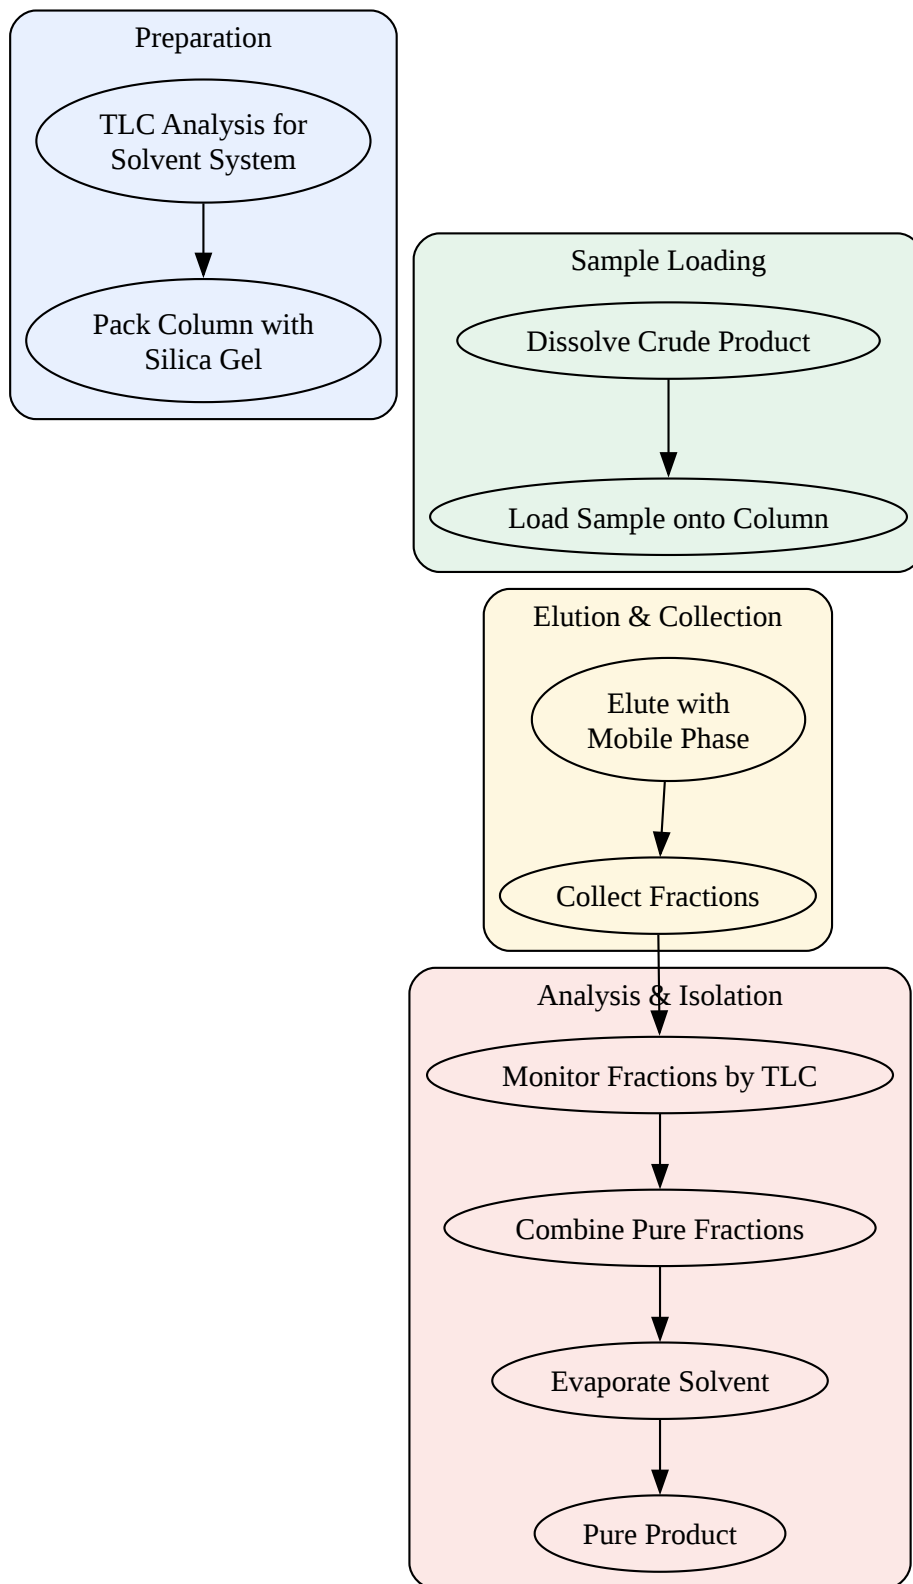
Preparation

TLC Analysis for Solvent System

Pack Column with Silica Gel

Sample Loading

Dissolve Crude Product

Load Sample onto Column

Elution & Collection

Elute with Mobile Phase

Collect Fractions

Analysis & Isolation

Monitor Fractions by TLC

Combine Pure Fractions

Evaporate Solvent

Pure Product